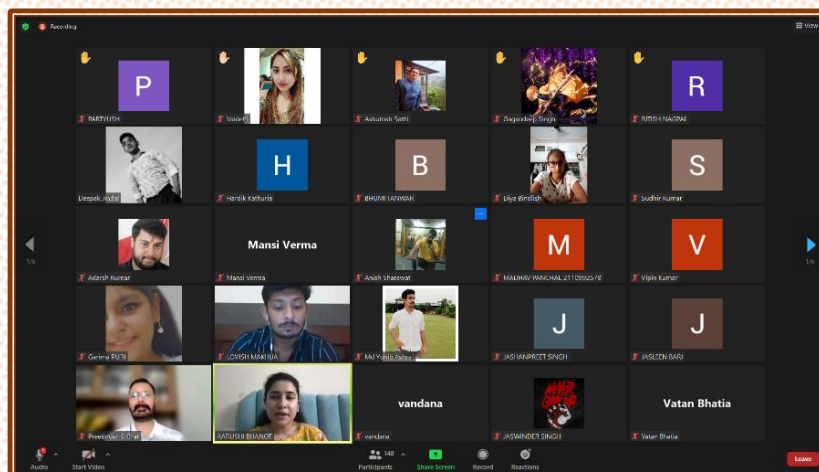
Recording

View

P

PARTYUSH

Vaishali

Ashutosh Sethi

Gagandeep Singh

R

RITISH NAGPAL

Deepak Jindal

H

Hardik Kathuria

B

BHUMI TANWAR

Diya Bindish

S

Sudhir Kumar

1/6

Adarsh Kumar

Mansi Verma

Mansi Verma

Anish Sharawat

M

MADHAV PANCHAL 21105625​78

V

Vipin Kumar

1/6

Garima PUR

LOKESH MAKHIJA

Md Kashif Aslam

J

JASHANPREET SINGH

J

JASLEEN BARI

Preetinder S Grewal

AAYUSHI BHANOT

vandana

vandana

JASWINDER SINGH

Vatan Bhatia

Vatan Bhatia

Audio

Start Video

148

Participants

Share Screen

Record

Reactions

Leave